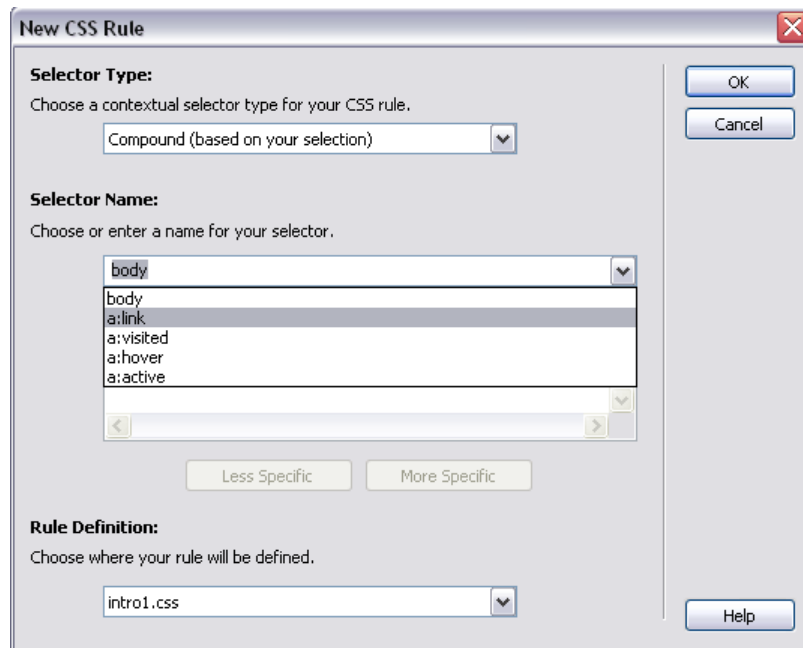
New CSS Rule

Selector Type:

Choose a contextual selector type for your CSS rule.

Compound (based on your selection)

Selector Name:

Choose or enter a name for your selector.

body

body
a:link
a:visited
a:hover
a:active

Less Specific

More Specific

Rule Definition:

Choose where your rule will be defined.

intro1.css

OK

Cancel

Help